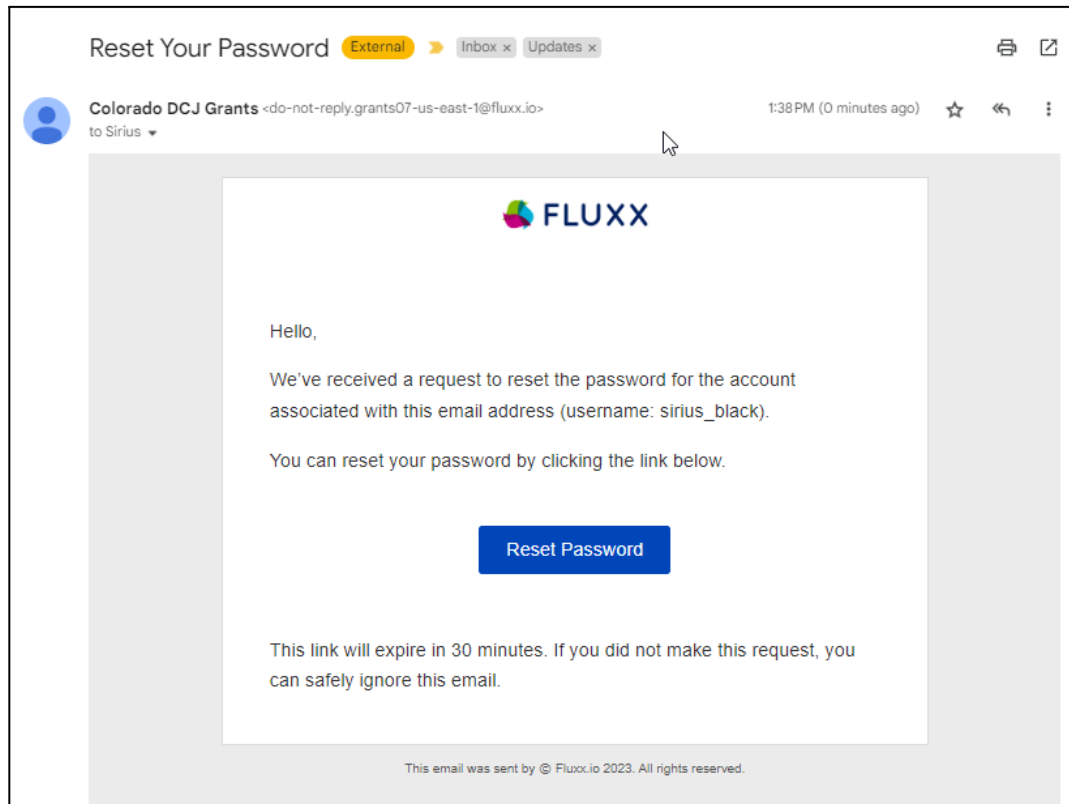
Reset Your Password External Inbox × Updates ×

Colorado DCJ Grants <do-not-reply.grants07-us-east-1@fluxx.io>
to Sirius

1:38 PM (0 minutes ago)

FLUXX

Hello,

We've received a request to reset the password for the account associated with this email address (username: sirius_black).

You can reset your password by clicking the link below.

Reset Password

This link will expire in 30 minutes. If you did not make this request, you can safely ignore this email.

This email was sent by © Fluxx.io 2023. All rights reserved.